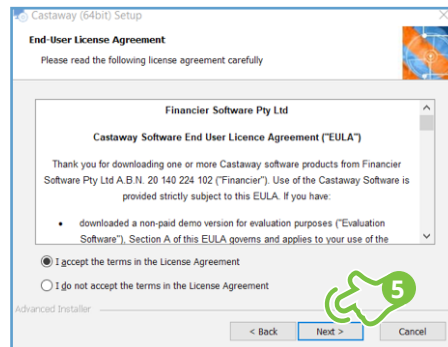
Castaway (64bit) Setup

End-User License Agreement

Please read the following license agreement carefully

Financier Software Pty Ltd

Castaway Software End User Licence Agreement ("EULA")

Thank you for downloading one or more Castaway software products from Financier Software Pty Ltd A.B.N. 20 140 224 102 ("Financier"). Use of the Castaway Software is provided strictly subject to this EULA. If you have:

• downloaded a non-paid demo version for evaluation purposes ("Evaluation Software"), Section A of this EULA governs and applies to your use of the

I accept the terms in the License Agreement

I do not accept the terms in the License Agreement

Advanced Installer

5

< Back

Next >

Cancel